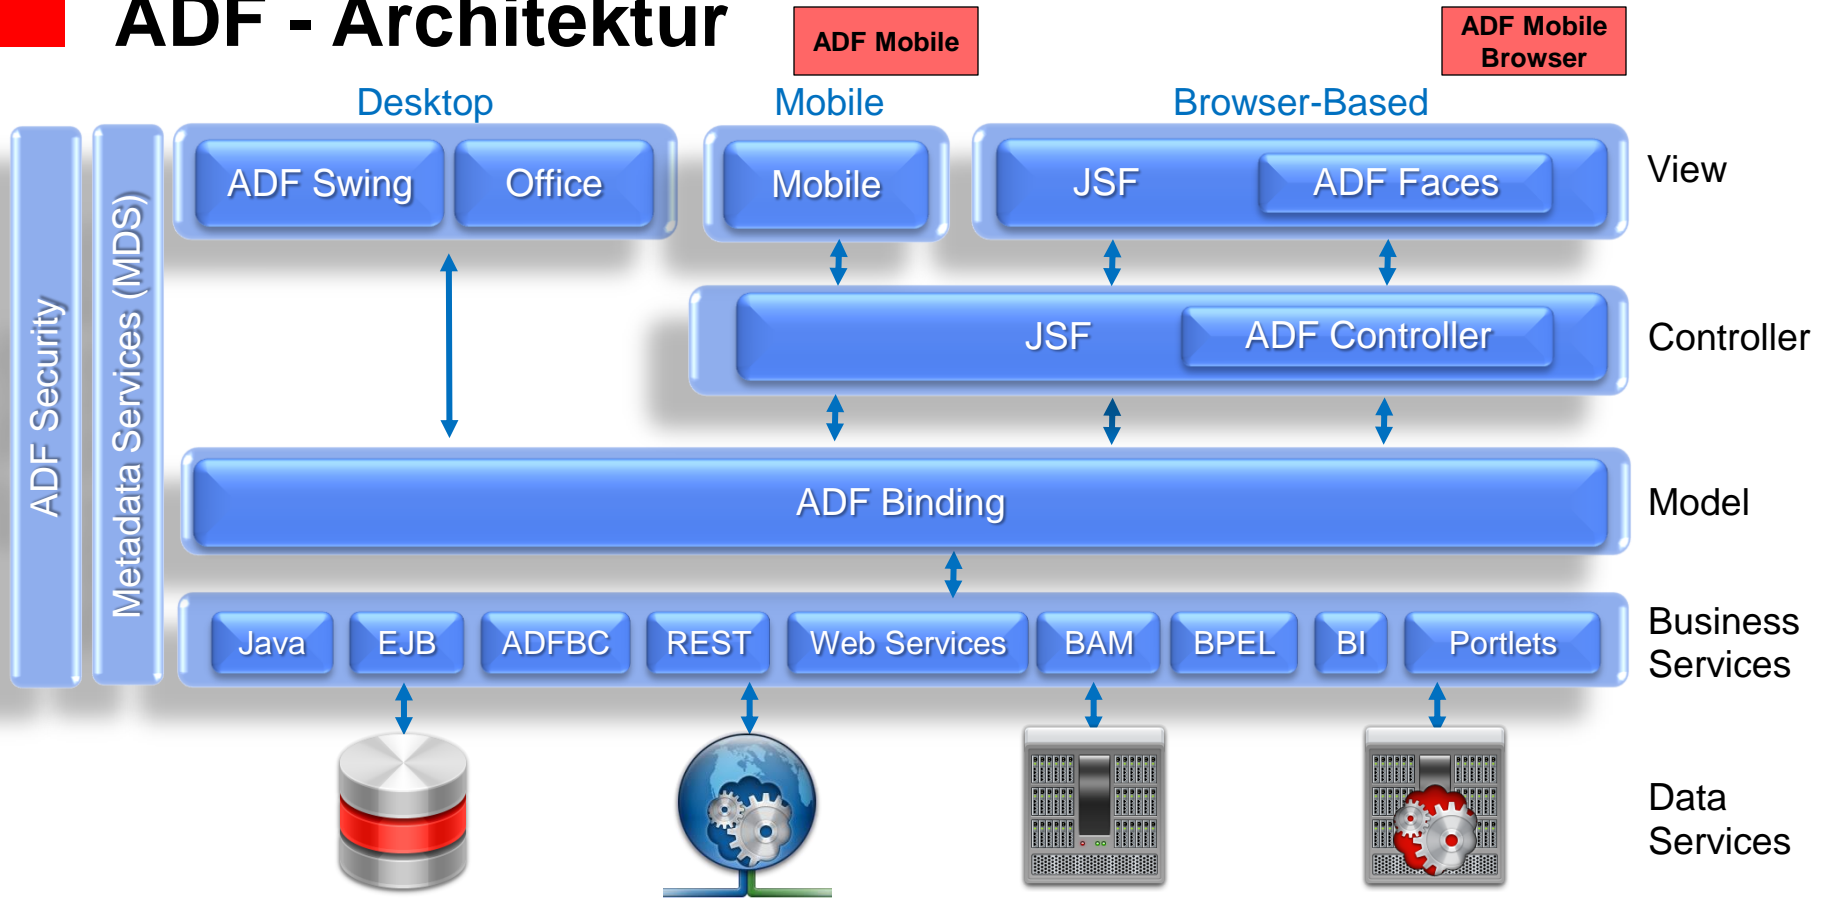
ADF - Architektur

ADF Mobile

ADF Mobile Browser

Desktop

Mobile

Browser-Based

ADF Security

Metadata Services (MDS)

ADF Swing

Office

Mobile

JSF

ADF Faces

View

JSF

ADF Controller

Controller

ADF Binding

Model

Java

EJB

ADFBC

REST

Web Services

BAM

BPEL

BI

Portlets

Business Services

Data Services